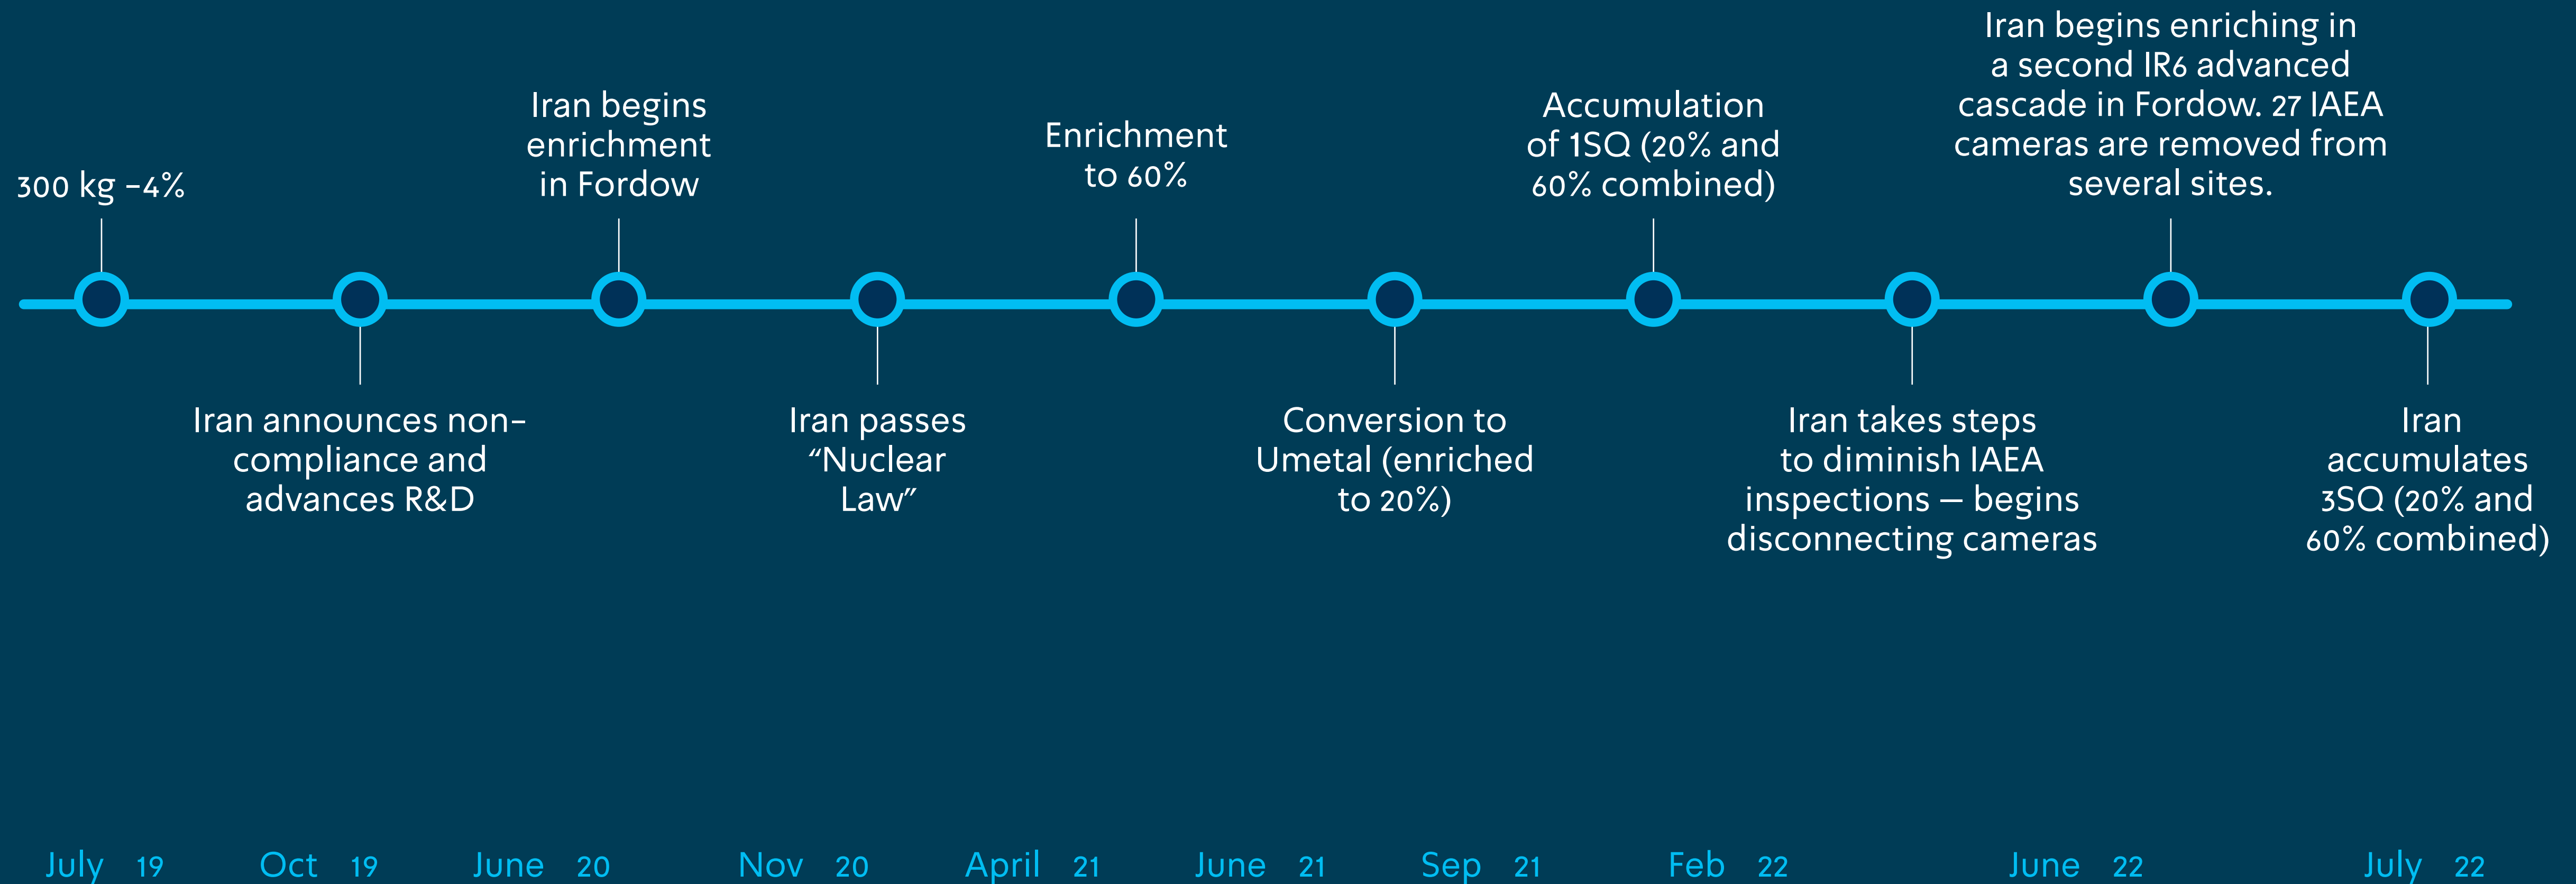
300 kg -4%

Iran begins enrichment in Fordow

Enrichment to 60%

Accumulation of 1SQ (20% and 60% combined)

Iran begins enriching in a second IR6 advanced cascade in Fordow. 27 IAEA cameras are removed from several sites.

Iran announces non-compliance and advances R&D

Iran passes “Nuclear Law”

Conversion to Umetal (enriched to 20%)

Iran takes steps to diminish IAEA inspections – begins disconnecting cameras

Iran accumulates 3SQ (20% and 60% combined)

July 19 Oct 19 June 20 Nov 20 April 21 June 21 Sep 21 Feb 22 June 22 July 22